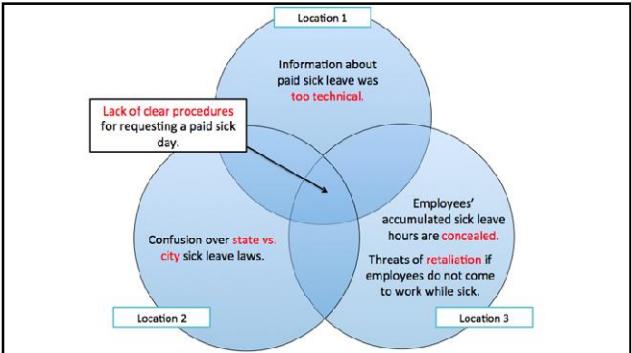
Location 1

Information about paid sick leave was too technical.

Lack of clear procedures for requesting a paid sick day.

Employees' accumulated sick leave hours are concealed.

Confusion over state vs. city sick leave laws.

Threats of retaliation if employees do not come to work while sick.

Location 2

Location 3